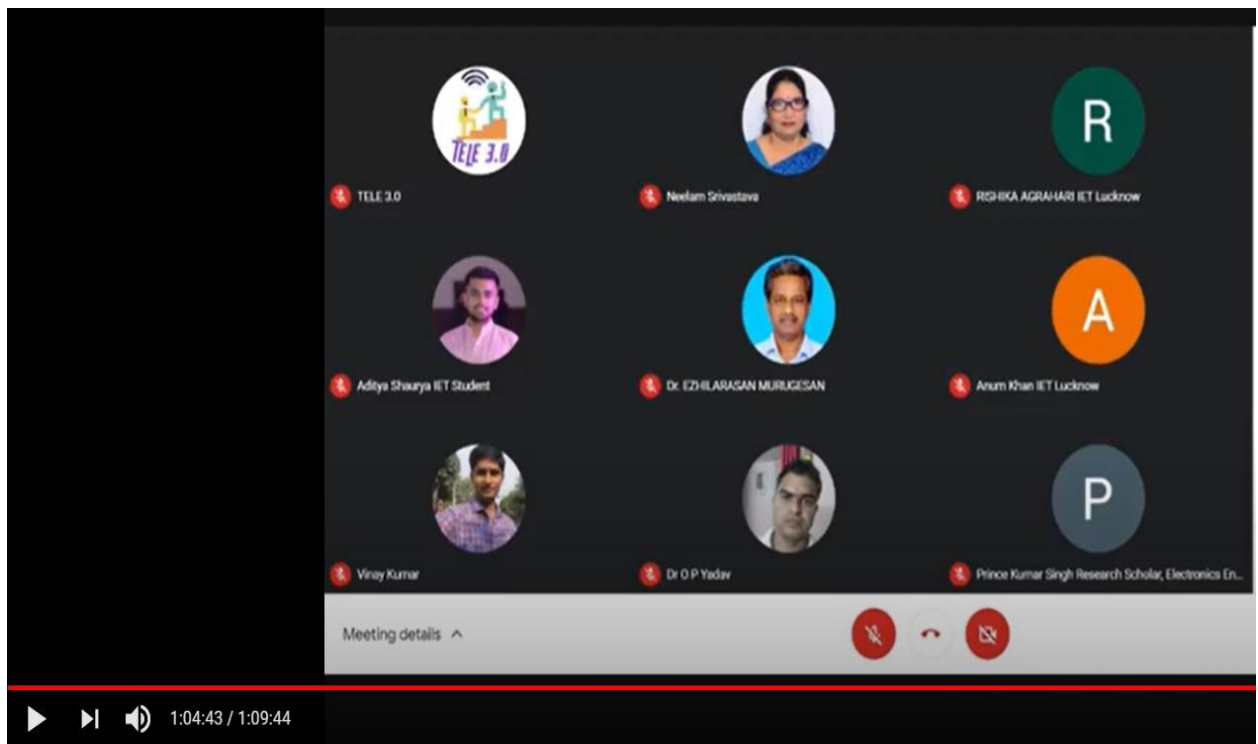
TELE 3.0

TELE 3.0

Neelam Srivastava

R

RISHIKA AGRAHARI IET Lucknow

Aditya Shaurya IET Student

Dr. EZHILARASAN MURUGESAN

A

Anum Khan IET Lucknow

Vinay Kumar

Dr O P Yadav

P

Prince Kumar Singh Research Scholar, Electronics En...

Meeting details ^

1:04:43 / 1:09:44